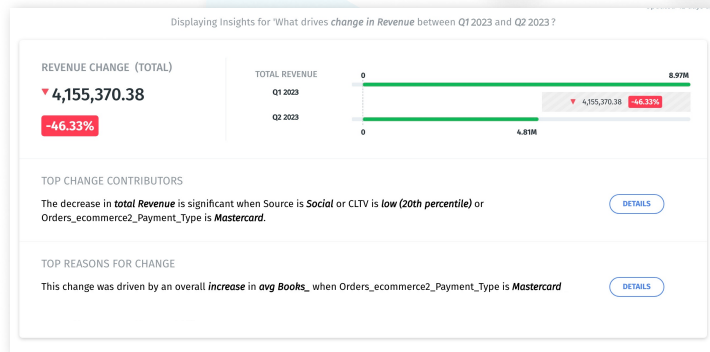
Displaying Insights for 'What drives change in Revenue between Q1 2023 and Q2 2023 ?

REVENUE CHANGE (TOTAL)

▼ 4,155,370.38

-46.33%

TOTAL REVENUE

Q1 2023

Q2 2023

0

8.97M

▼ 4,155,370.38 -46.33%

0

4.81M

TOP CHANGE CONTRIBUTORS

The decrease in total Revenue is significant when Source is Social or CLTV is low (20th percentile) or Orders_ecommerce2_Payment_Type is Mastercard.

DETAILS

TOP REASONS FOR CHANGE

This change was driven by an overall increase in avg Books_ when Orders_ecommerce2_Payment_Type is Mastercard

DETAILS